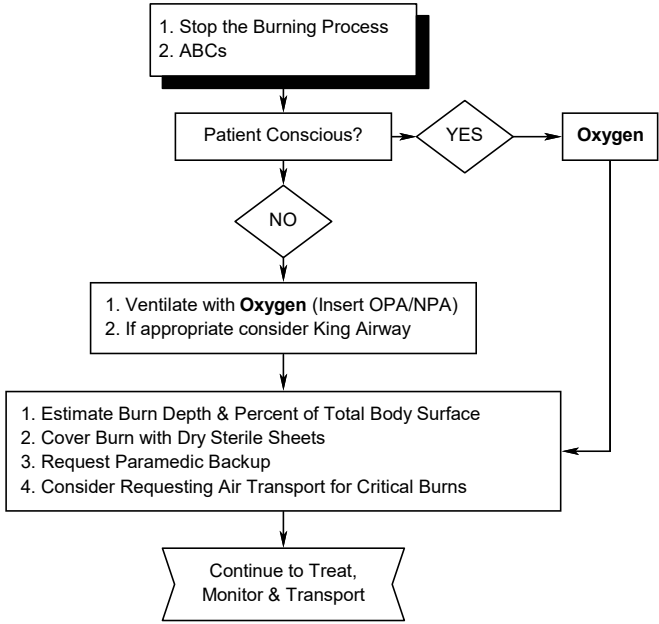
1. Stop the Burning Process
2. ABCs

Patient Conscious?

YES

Oxygen

NO

1. Ventilate with **Oxygen** (Insert OPA/NPA)
2. If appropriate consider King Airway

1. Estimate Burn Depth & Percent of Total Body Surface
2. Cover Burn with Dry Sterile Sheets
3. Request Paramedic Backup
4. Consider Requesting Air Transport for Critical Burns

Continue to Treat, Monitor & Transport